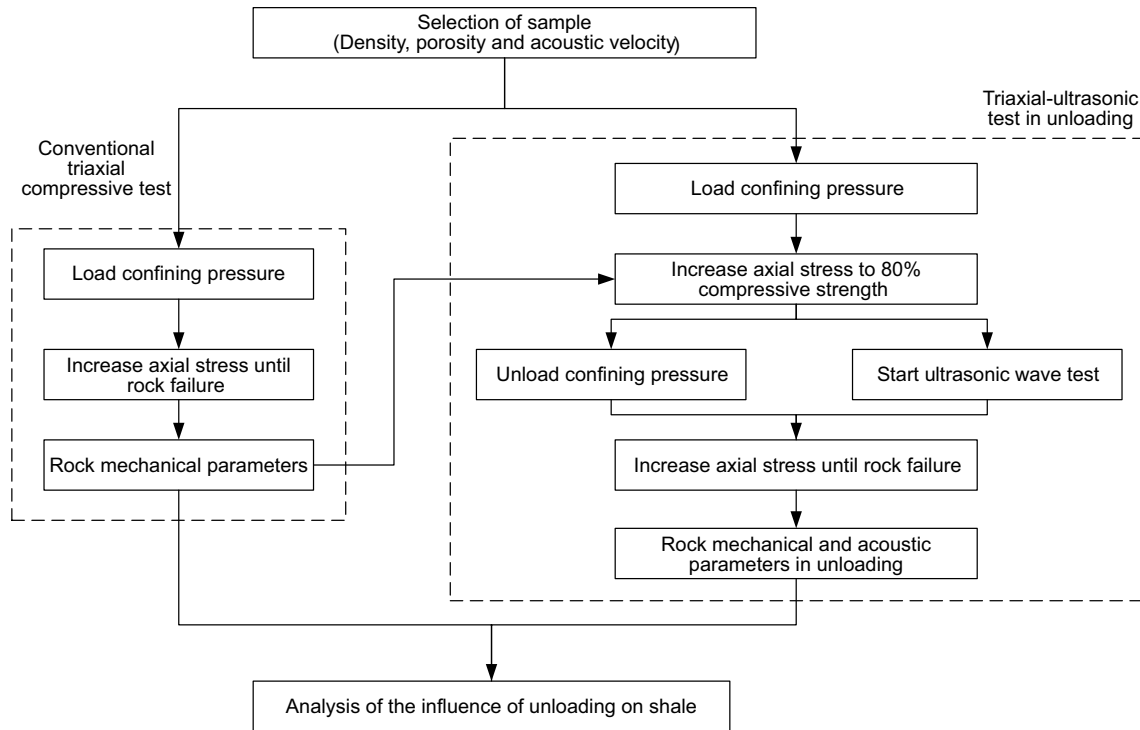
Selection of sample
(Density, porosity and acoustic velocity)

Conventional triaxial compressive test

Load confining pressure

Increase axial stress until rock failure

Rock mechanical parameters

Triaxial-ultrasonic test in unloading

Load confining pressure

Increase axial stress to 80% compressive strength

Unload confining pressure

Start ultrasonic wave test

Increase axial stress until rock failure

Rock mechanical and acoustic parameters in unloading

Analysis of the influence of unloading on shale